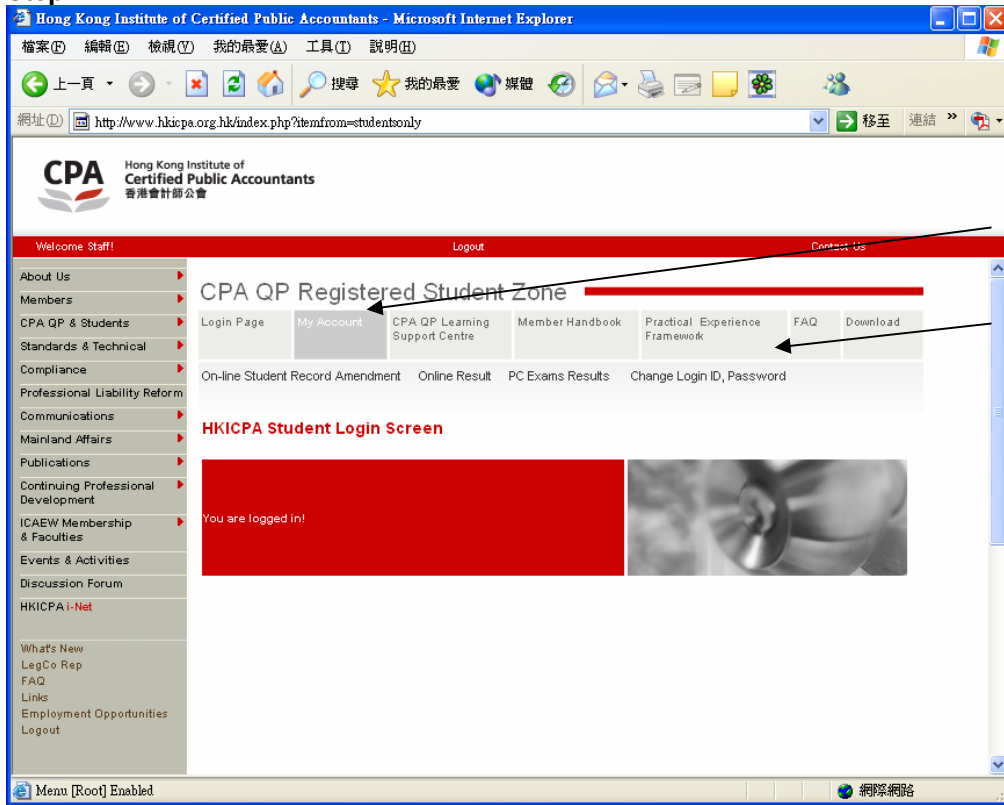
Hong Kong Institute of Certified Public Accountants - Microsoft Internet Explorer

檔案(F) 編輯(E) 檢視(V) 我的最愛(A) 工具(T) 說明(H)

上一頁 搜尋 我的最愛 媒體

網址(D) http://www.hkicpa.org.hk/index.php?itemfrom=studentsonly 移至 連結 »

CPA Hong Kong Institute of Certified Public Accountants 香港會計師公會

Welcome Staff! Logout Contact Us

About Us
Members
CPA QP & Students
Standards & Technical
Compliance
Professional Liability Reform
Communications
Mainland Affairs
Publications
Continuing Professional Development
ICAEW Membership & Faculties
Events & Activities
Discussion Forum
HKICPA i-Net

What's New
LegCo Rep
FAQ
Links
Employment Opportunities
Logout

CPA QP Registered Student Zone

| Login Page | My Account | CPA QP Learning Support Centre | Member Handbook | Practical Experience Framework | FAQ | Download |
|---|---|---|---|---|---|---|

On-line Student Record Amendment Online Result PC Exams Results Change Login ID, Password

HKICPA Student Login Screen

You are logged in!

Menu [Root] Enabled 網際網路